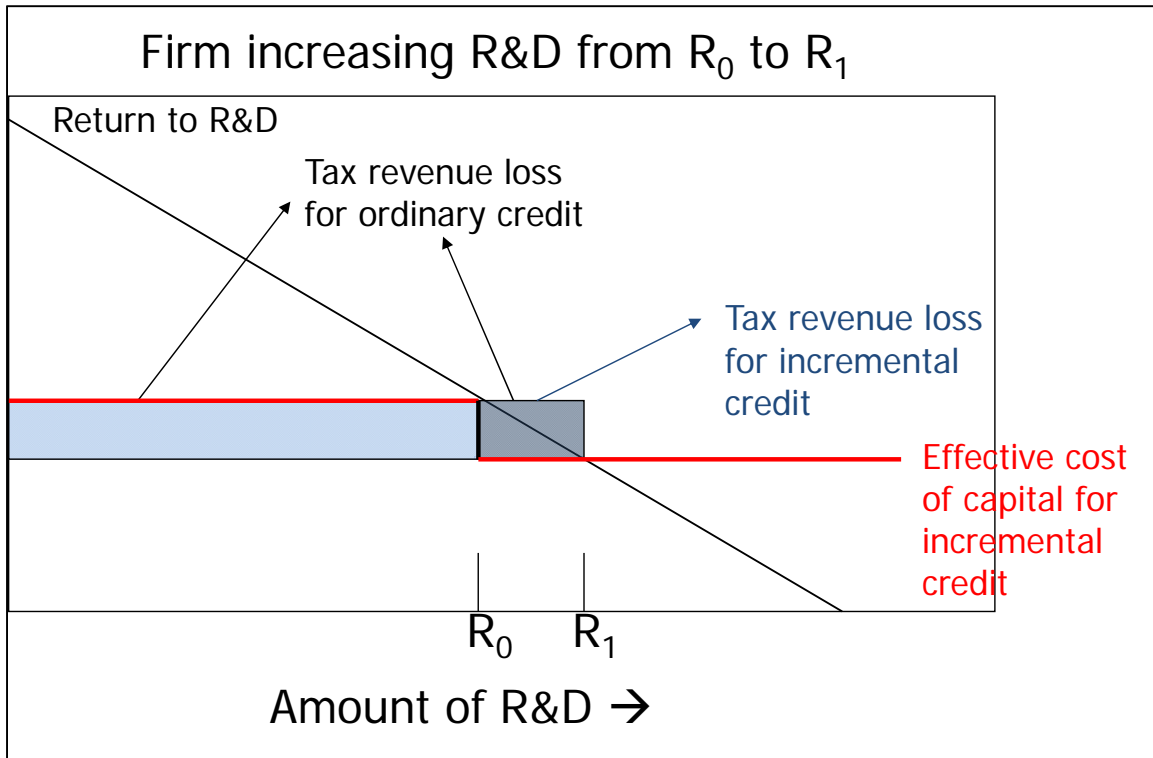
Firm increasing R&D from $R_0$ to $R_1$

Return to R&D

Tax revenue loss for ordinary credit

Tax revenue loss for incremental credit

Effective cost of capital for incremental credit

$R_0$ $R_1$

Amount of R&D $\rightarrow$